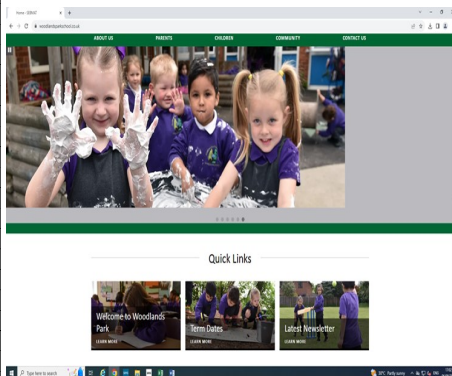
Home | DBNAT
woodlandsparkschool.co.uk

ABOUT US
PARENTS
CHILDREN
COMMUNITY
CONTACT US

Quick Links

Welcome to Woodlands Park
LEARN MORE

Term Dates
LEARN MORE

Latest Newsletter
LEARN MORE

Type here to search
18°C Partly sunny